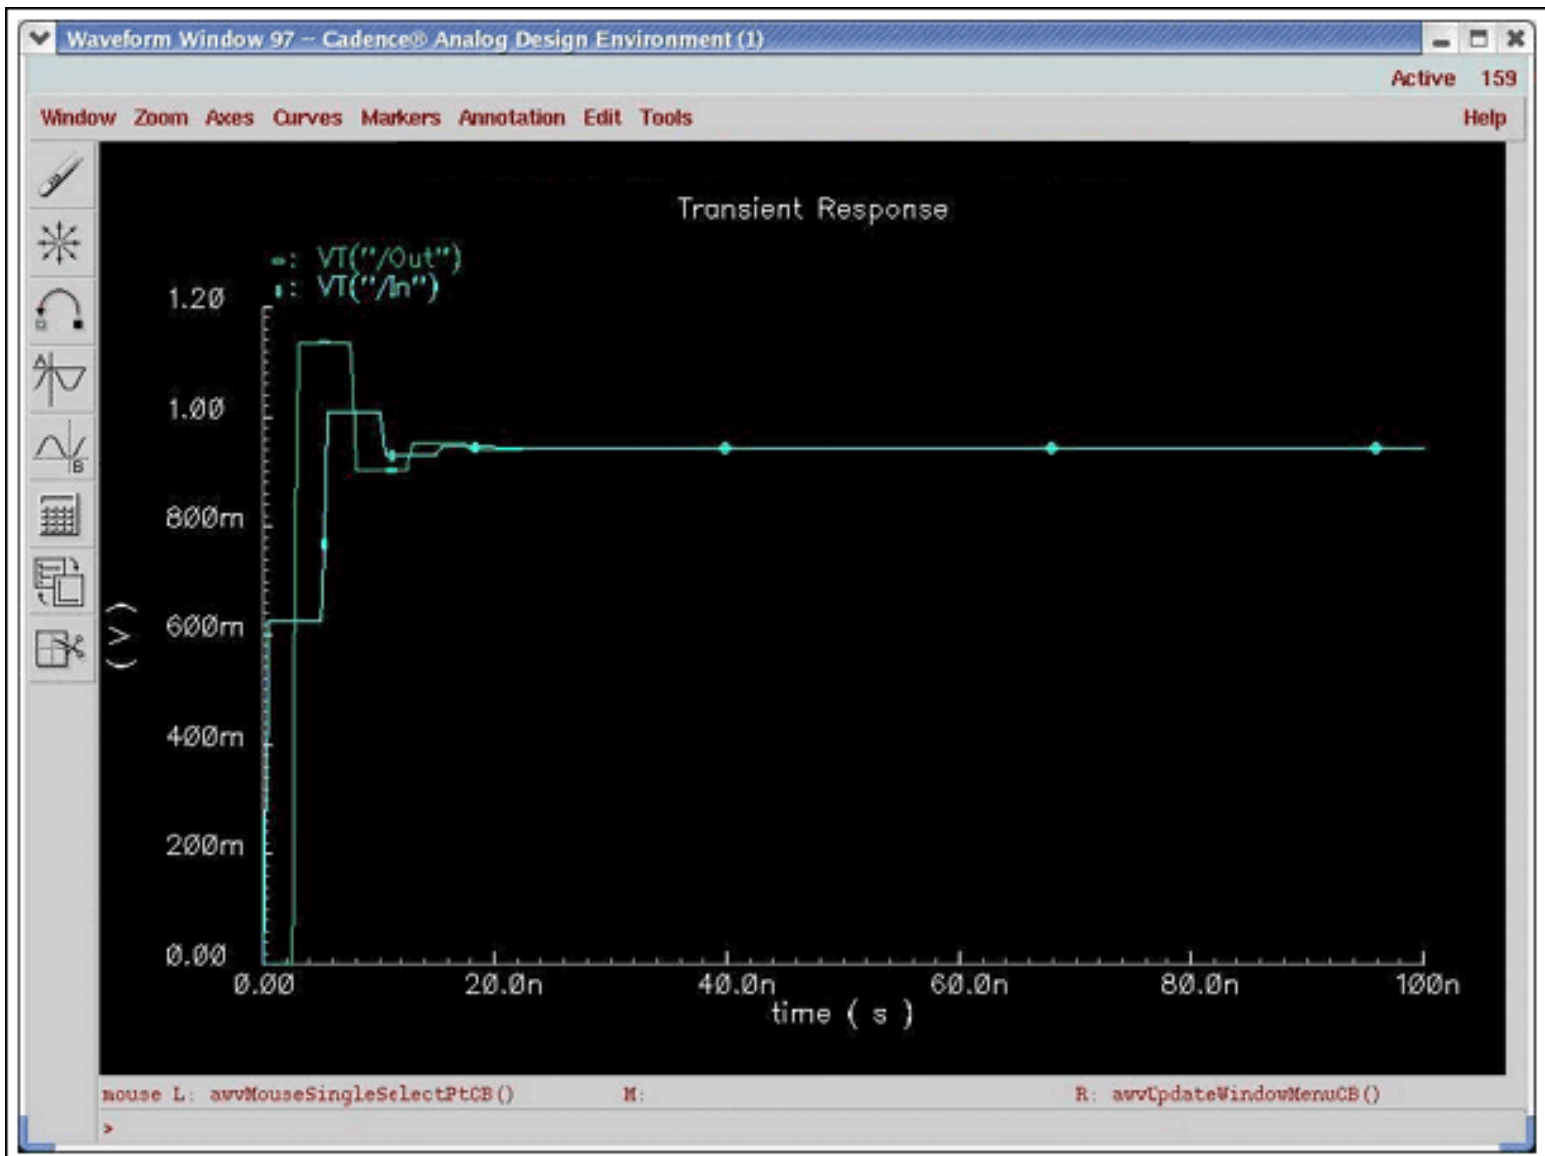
Waveform Window 97 – Cadence® Analog Design Environment (1)

Active 159

Window Zoom Axes Curves Markers Annotation Edit Tools Help

Transient Response

VT("/Out")
VT("/In")

1.20
1.00
800m
600m
400m
200m
0.00

( V )

0.00 20.0n 40.0n 60.0n 80.0n 100n

time ( s )

mouse L: awvMouseSingleSelectPtCB() M: R: awvUpdateWindowMenuCB()

>